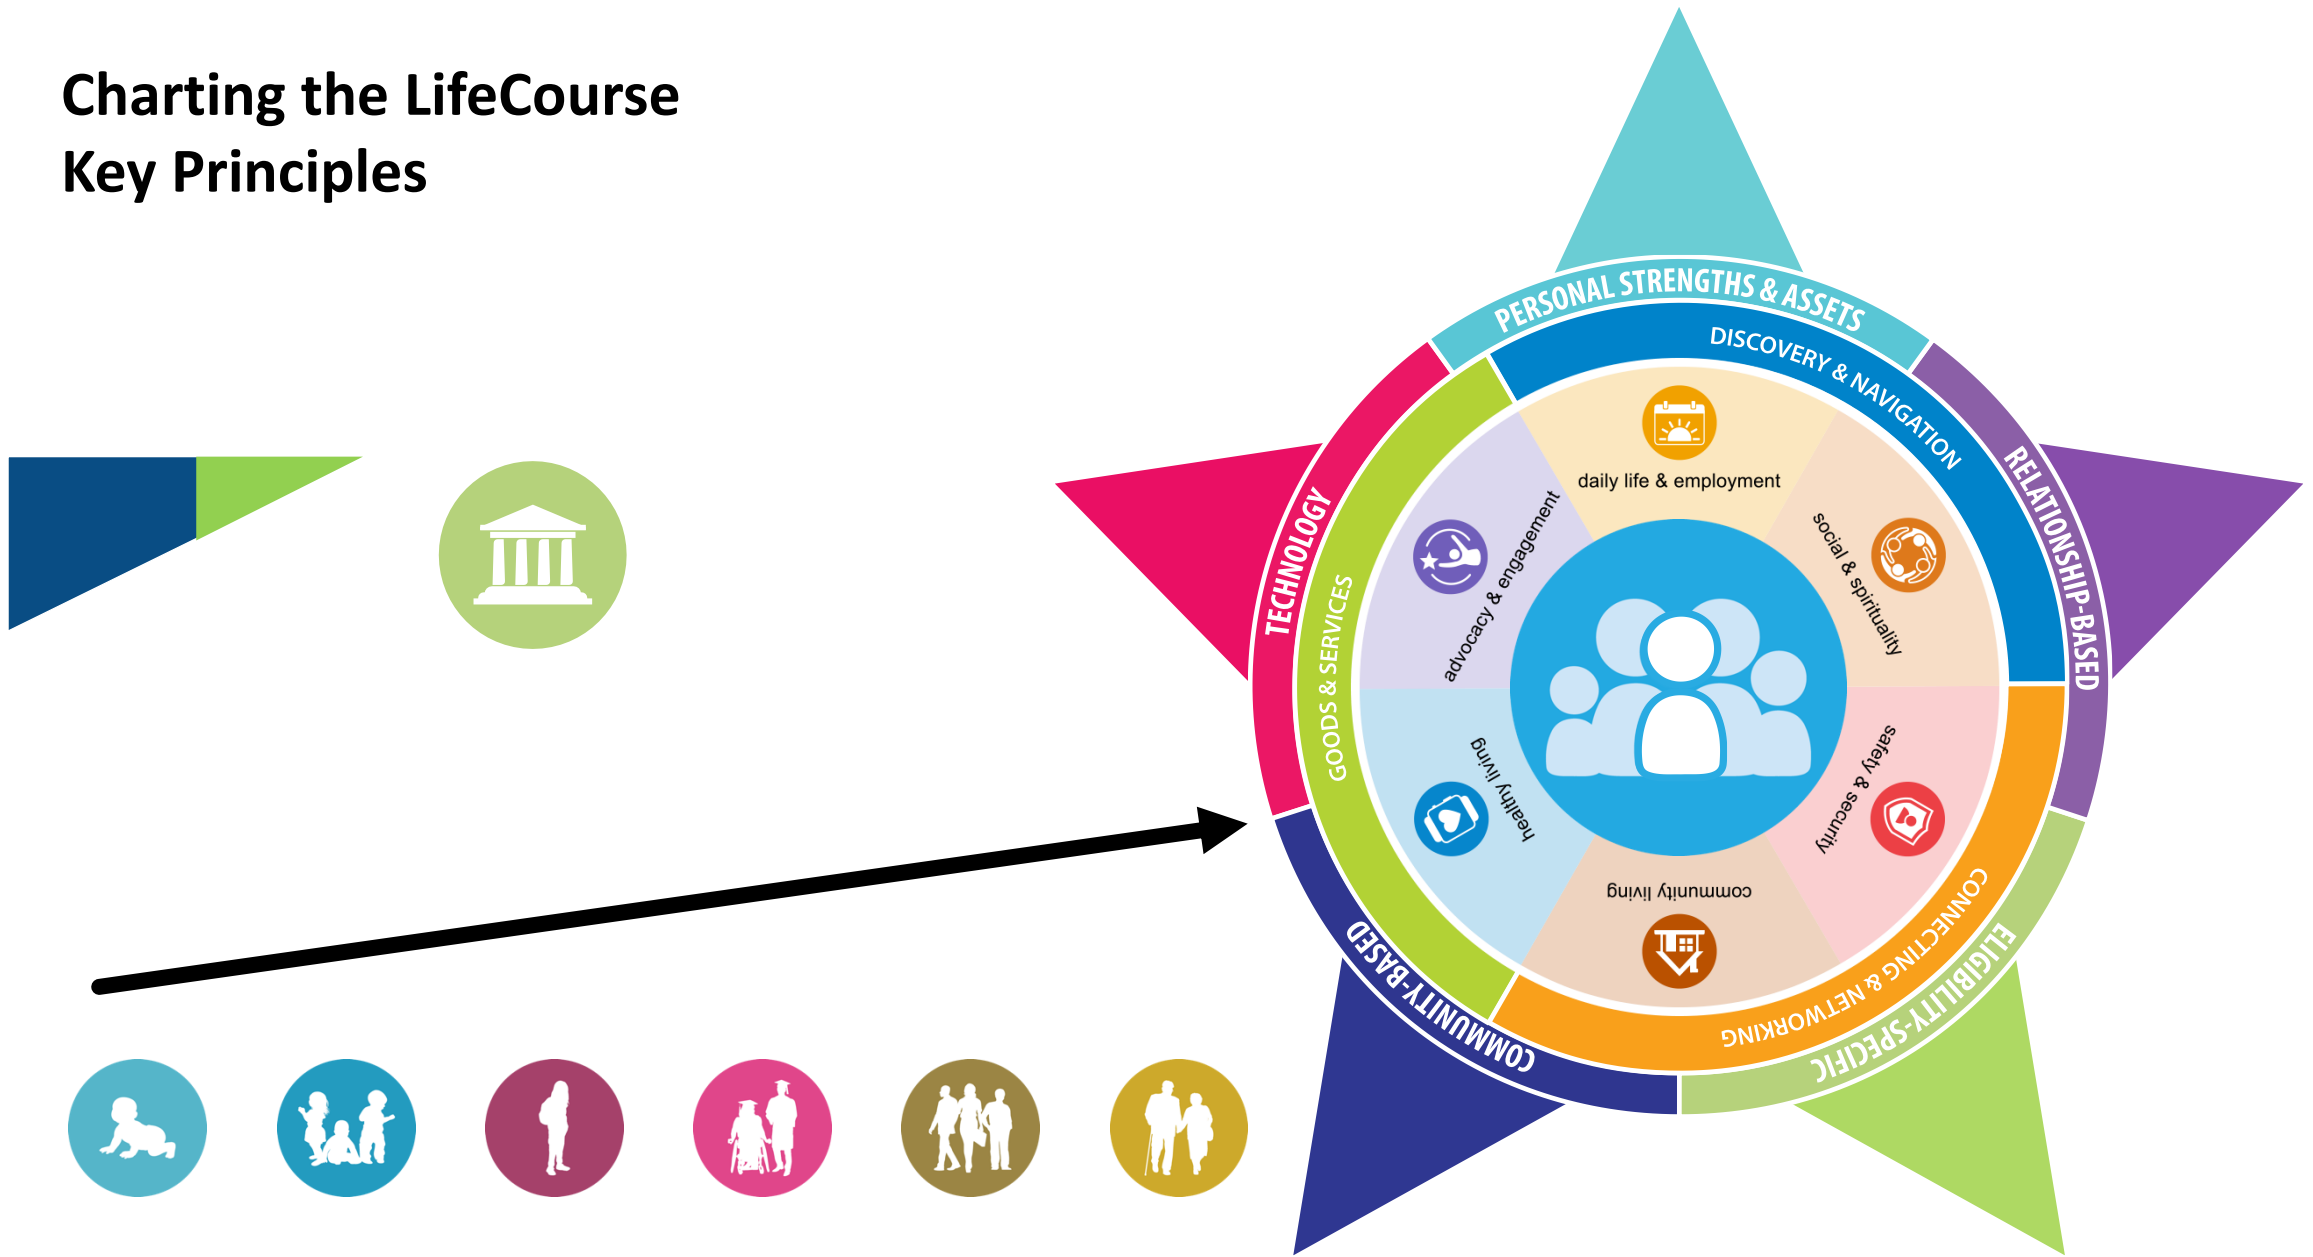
Charting the LifeCourse
Key Principles

PERSONAL STRENGTHS & ASSETS
DISCOVERY & NAVIGATION
RELATIONSHIP-BASED
TECHNOLOGY
GOODS & SERVICES
CONNECTING & NETWORKING
ELIGIBILITY-SPECIFIC
COMMUNITY-BASED

daily life & employment
social & spirituality
safety & security
community living
healthy living
advocacy & engagement